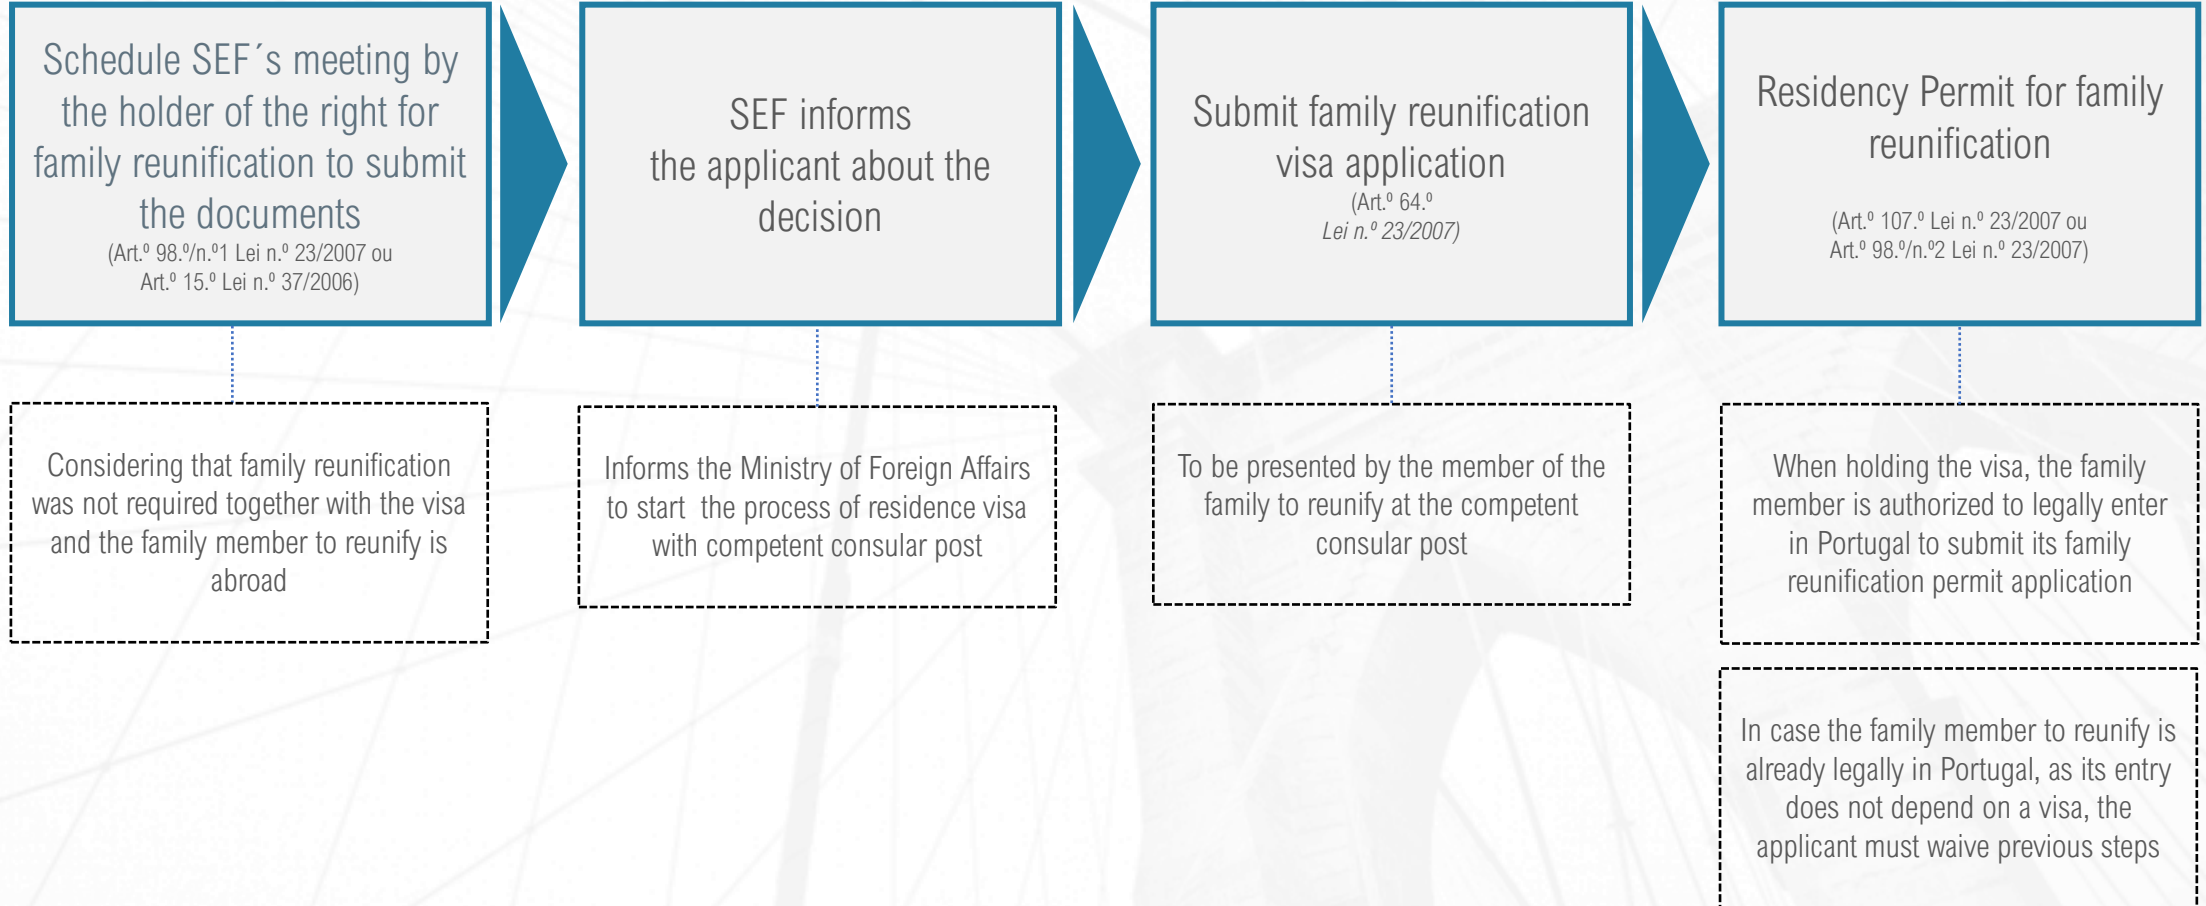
Schedule SEF´s meeting by the holder of the right for family reunification to submit the documents
(Art.º 98.º/n.º1 Lei n.º 23/2007 ou Art.º 15.º Lei n.º 37/2006)

SEF informs the applicant about the decision

Submit family reunification visa application
(Art.º 64.º Lei n.º 23/2007)

Residency Permit for family reunification

(Art.º 107.º Lei n.º 23/2007 ou Art.º 98.º/n.º2 Lei n.º 23/2007)

Considering that family reunification was not required together with the visa and the family member to reunify is abroad

Informs the Ministry of Foreign Affairs to start the process of residence visa with competent consular post

To be presented by the member of the family to reunify at the competent consular post

When holding the visa, the family member is authorized to legally enter in Portugal to submit its family reunification permit application

In case the family member to reunify is already legally in Portugal, as its entry does not depend on a visa, the applicant must waive previous steps